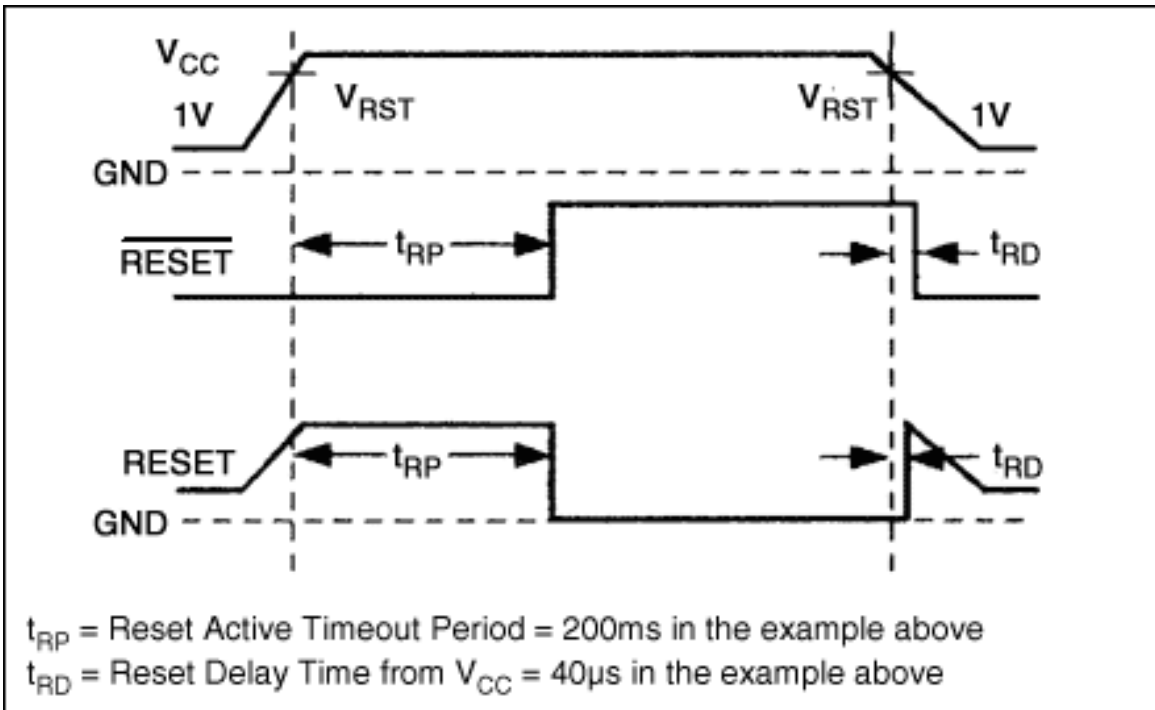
$V_{CC}$
1V
$V_{RST}$
$V_{RST}$
1V
GND
$\overline{RESET}$
$t_{RP}$
$t_{RD}$
RESET
$t_{RP}$
$t_{RD}$
GND

$t_{RP}$ = Reset Active Timeout Period = 200ms in the example above
$t_{RD}$ = Reset Delay Time from $V_{CC}$ = 40µs in the example above